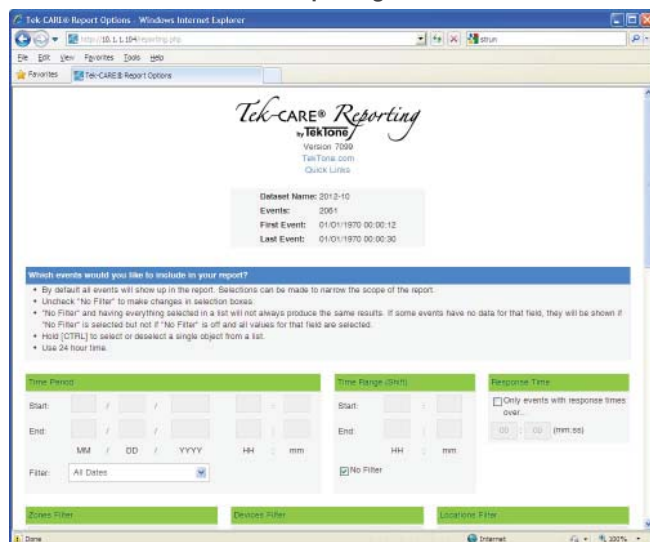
Tek-CARE® Report Options - Windows Internet Explorer

http://10.1.1.104/reporting.php

strun

File Edit View Favorites Tools Help

Favorites Tek-CARE® Report Options

Tek-CARE® Reporting by TekTone

Version 7099

TekTone.com

Quick Links

| | |
|---|---|
| Dataset Name: | 2012-10 |
| Events: | 2061 |
| First Event: | 01/01/1970 00:00:12 |
| Last Event: | 01/01/1970 00:00:30 |

Which events would you like to include in your report?

- By default all events will show up in the report. Selections can be made to narrow the scope of the report.
- Uncheck "No Filter" to make changes in selection boxes.
- "No Filter" and having everything selected in a list will not always produce the same results. If some events have no data for that field, they will be shown if "No Filter" is selected but not if "No Filter" is off and all values for that field are selected.
- Hold [CTRL] to select or deselect a single object from a list.
- Use 24 hour time.

Time Period

Start: / / :

End: / / :

MM / DD / YYYY HH : mm

Filter: All Dates

Time Range (Shift)

Start: :

End: :

HH : mm

No Filter

Response Time

Only events with response times over...

00 : 00 (mm:ss)

Zones Filter

Devices Filter

Locations Filter

Done

Internet

100%